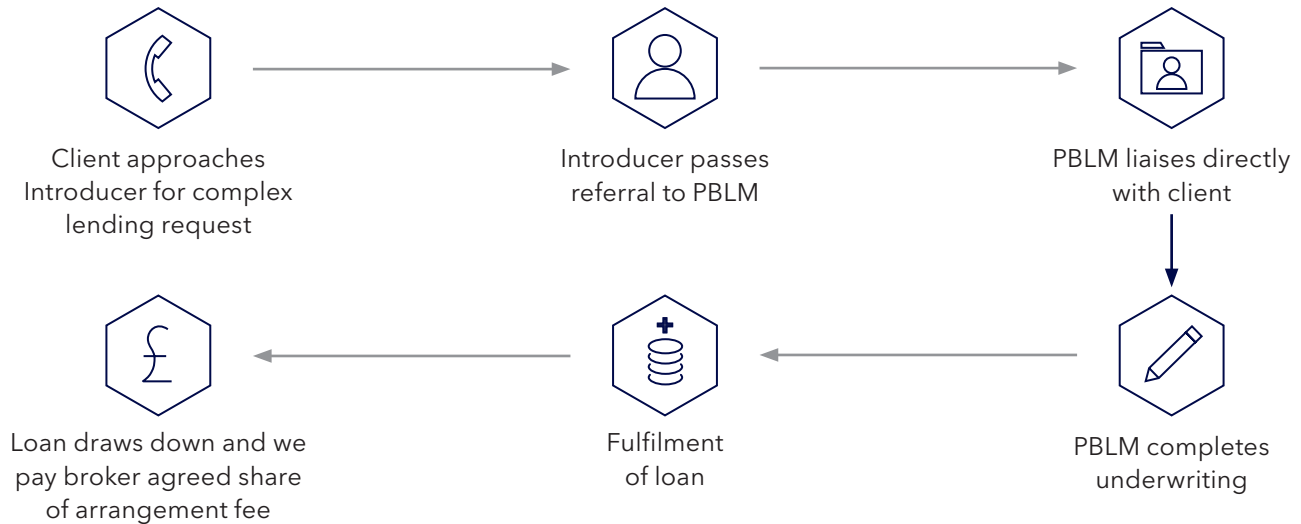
Client approaches Introducer for complex lending request

Introducer passes referral to PBLM

PBLM liaises directly with client

PBLM completes underwriting

Fulfilment of loan

£

Loan draws down and we pay broker agreed share of arrangement fee